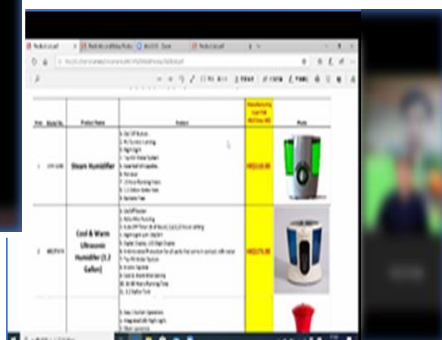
| Item | Model No. | Product Name | Feature | Manufacturing Cost FOB | Photo |
|---|---|---|---|---|---|
| 1 | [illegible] | Steam Humidifier | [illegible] | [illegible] | |
| 2 | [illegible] | Cool & Warm Ultrasonic Humidifier (1.2 Gallon) | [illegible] | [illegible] | |